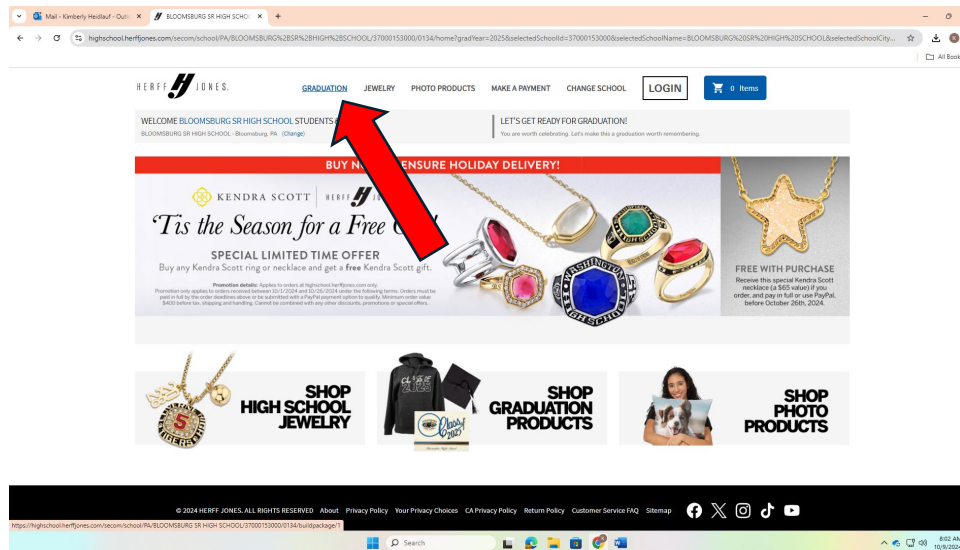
Mail - Kimberly Heidlauf - Outl
BLOOMSBURG SR HIGH SCHO
highschool.herffjones.com/secom/school/PA/BLOOMSBURG%20SR%20HIGH%20SCHOOL/37000153000/0134/home?gradYear=2025&selectedSchoolId=37000153000&selectedSchoolName=BLOOMSBURG%20SR%20HIGH%20SCHOOL&selectedSchoolCity...
All Book

HERFF JONES.
GRADUATION
JEWELRY
PHOTO PRODUCTS
MAKE A PAYMENT
CHANGE SCHOOL
LOGIN
0 Items

WELCOME BLOOMSBURG SR HIGH SCHOOL STUDENTS
BLOOMSBURG SR HIGH SCHOOL - Bloomsburg, PA (Change)

LET'S GET READY FOR GRADUATION!
You are worth celebrating. Let's make this a graduation worth remembering.

BUY N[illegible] ENSURE HOLIDAY DELIVERY!

KENDRA SCOTT | HERFF JONES
'Tis the Season for a Free G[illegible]
SPECIAL LIMITED TIME OFFER
Buy any Kendra Scott ring or necklace and get a free Kendra Scott gift.

Promotion details: Applies to orders at highschool.herffjones.com only. Promotion only applies to orders received between 10/1/2024 and 10/26/2024 under the following terms: Orders must be paid in full by the order deadlines above or be submitted with a PayPal payment option to qualify. Minimum order value $400 before tax, shipping and handling. Cannot be combined with any other discounts, promotions or special offers.

FREE WITH PURCHASE
Receive this special Kendra Scott necklace (a $65 value) if you order, and pay in full or use PayPal, before October 26th, 2024.

SHOP HIGH SCHOOL JEWELRY
SHOP GRADUATION PRODUCTS
SHOP PHOTO PRODUCTS

© 2024 HERFF JONES. ALL RIGHTS RESERVED About Privacy Policy Your Privacy Choices CA Privacy Policy Return Policy Customer Service FAQ Sitemap

https://highschool.herffjones.com/secom/school/PA/BLOOMSBURG SR HIGH SCHOOL/37000153000/0134/buildpackage/1
Search
8:02 AM
10/9/2024